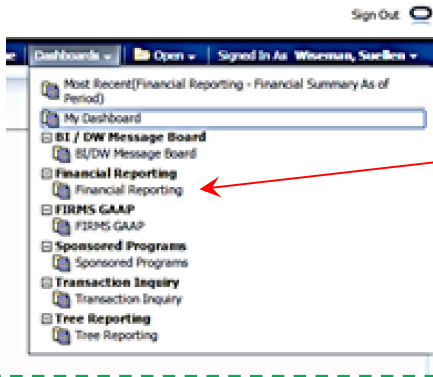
Sign Out

e Dashboards Open Signed In As Wiseman, Suellen

Most Recent(Financial Reporting - Financial Summary As of Period)

My Dashboard

BI / DW Message Board

BI/DW Message Board

Financial Reporting

Financial Reporting

FIRMS GAAP

FIRMS GAAP

Sponsored Programs

Sponsored Programs

Transaction Inquiry

Transaction Inquiry

Tree Reporting

Tree Reporting